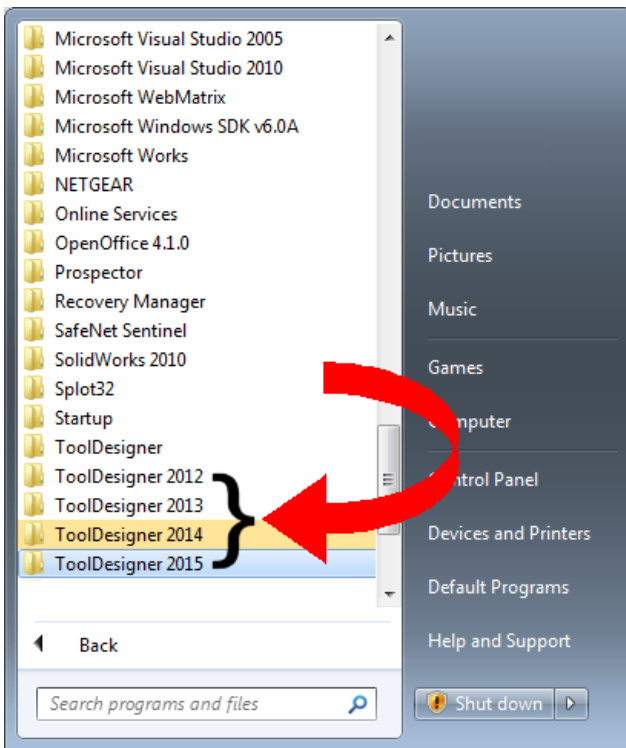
Microsoft Visual Studio 2005
Microsoft Visual Studio 2010
Microsoft WebMatrix
Microsoft Windows SDK v6.0A
Microsoft Works
NETGEAR
Online Services
OpenOffice 4.1.0
Prospector
Recovery Manager
SafeNet Sentinel
SolidWorks 2010
Splot32
Startup
ToolDesigner
ToolDesigner 2012
ToolDesigner 2013
ToolDesigner 2014
ToolDesigner 2015

Back

Search programs and files

Documents
Pictures
Music
Games
C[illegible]puter
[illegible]ntrol Panel
Devices and Printers
Default Programs
Help and Support

Shut down